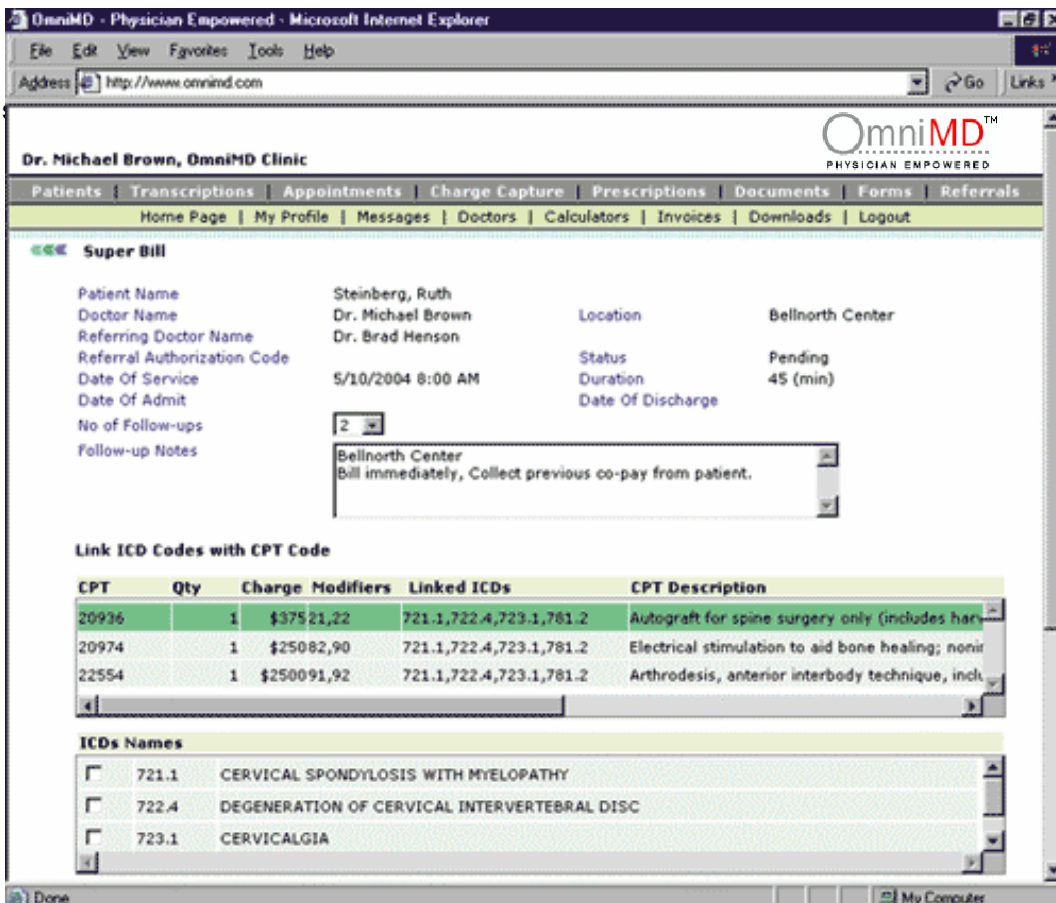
OmniMD - Physician Empowered - Microsoft Internet Explorer

File Edit View Favorites Tools Help

Address http://www.omnimd.com Go Links

Dr. Michael Brown, OmniMD Clinic

OmniMD™ PHYSICIAN EMPOWERED

Patients | Transcriptions | Appointments | Charge Capture | Prescriptions | Documents | Forms | Referrals

Home Page | My Profile | Messages | Doctors | Calculators | Invoices | Downloads | Logout

Super Bill

Patient Name Steinberg, Ruth
Doctor Name Dr. Michael Brown
Location Bellnorth Center
Referring Doctor Name Dr. Brad Henson
Referral Authorization Code
Status Pending
Date Of Service 5/10/2004 8:00 AM
Duration 45 (min)
Date Of Admit
Date Of Discharge
No of Follow-ups 2
Follow-up Notes Bellnorth Center
Bill immediately, Collect previous co-pay from patient.

Link ICD Codes with CPT Code

| CPT | Qty | Charge | Modifiers | Linked ICDs | CPT Description |
|---|---|---|---|---|---|
| 20936 | 1 | $375 | 21,22 | 721.1,722.4,723.1,781.2 | Autograft for spine surgery only (includes harv |
| 20974 | 1 | $250 | 82,90 | 721.1,722.4,723.1,781.2 | Electrical stimulation to aid bone healing; nonir |
| 22554 | 1 | $2500 | 91,92 | 721.1,722.4,723.1,781.2 | Arthrodesis, anterior interbody technique, inclu |

ICDs Names

| | | |
|---|---|---|
| ☐ | 721.1 | CERVICAL SPONDYLOSIS WITH MYELOPATHY |
| ☐ | 722.4 | DEGENERATION OF CERVICAL INTERVERTEBRAL DISC |
| ☐ | 723.1 | CERVICALGIA |

Done

My Computer